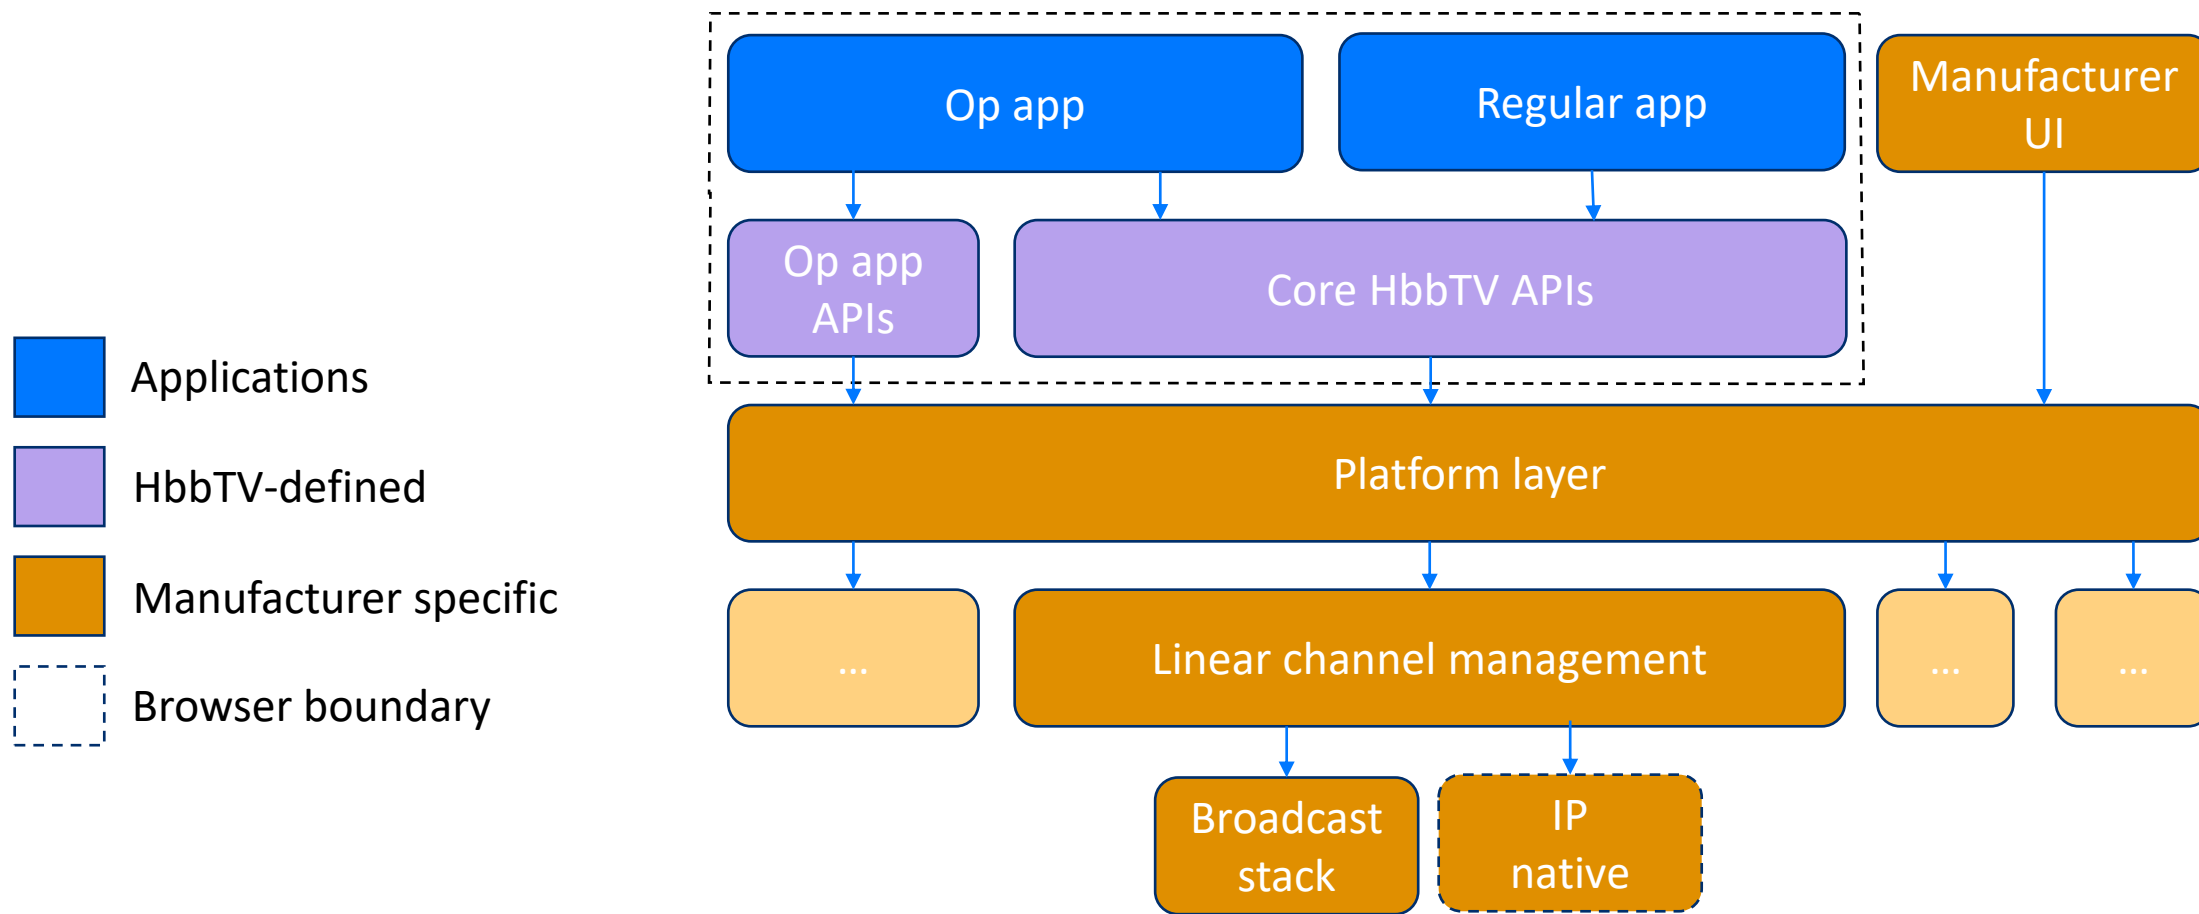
Applications

HbbTV-defined

Manufacturer specific

Browser boundary

Op app

Regular app

Manufacturer UI

Op app APIs

Core HbbTV APIs

Platform layer

...

Linear channel management

...

...

Broadcast stack

IP native